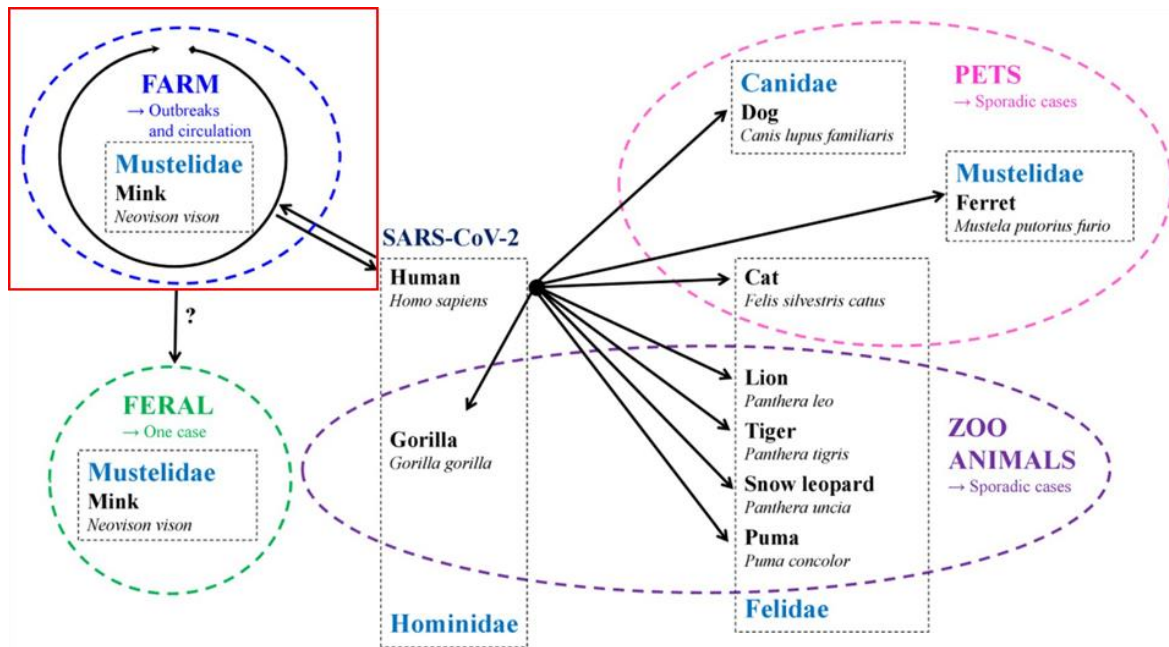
FARM
→ Outbreaks and circulation

Mustelidae
Mink
Neovison vison

?

FERAL
→ One case

Mustelidae
Mink
Neovison vison

SARS-CoV-2

Human
Homo sapiens

Gorilla
Gorilla gorilla

Hominidae

Canidae
Dog
Canis lupus familiaris

PETS
→ Sporadic cases

Mustelidae
Ferret
Mustela putorius furio

Cat
Felis silvestris catus

Lion
Panthera leo

Tiger
Panthera tigris

Snow leopard
Panthera uncia

Puma
Puma concolor

Felidae

ZOO ANIMALS
→ Sporadic cases